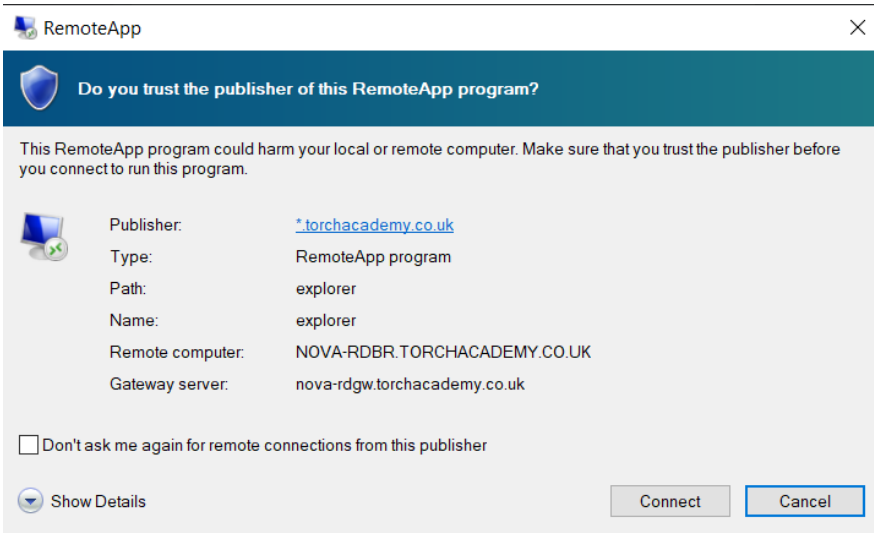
RemoteApp

Do you trust the publisher of this RemoteApp program?

This RemoteApp program could harm your local or remote computer. Make sure that you trust the publisher before you connect to run this program.

| | |
|---|---|
| Publisher: | *.torchacademy.co.uk |
| Type: | RemoteApp program |
| Path: | explorer |
| Name: | explorer |
| Remote computer: | NOVA-RDBR.TORCHACADEMY.CO.UK |
| Gateway server: | nova-rdgw.torchacademy.co.uk |

Don't ask me again for remote connections from this publisher

Show Details

Connect

Cancel